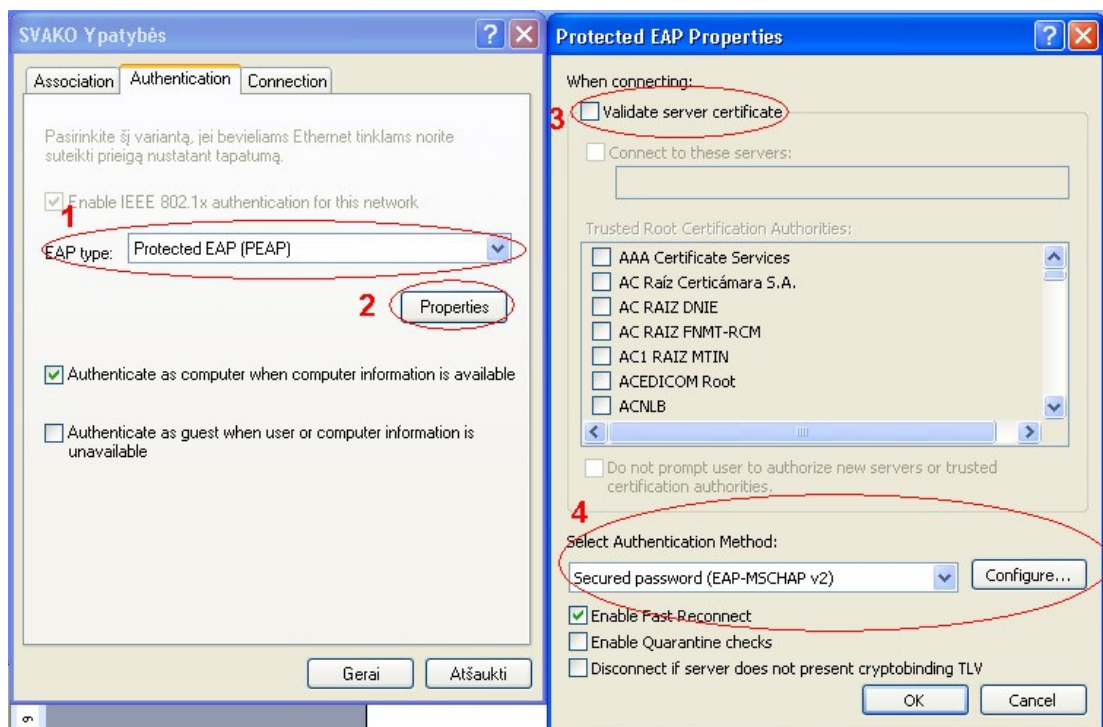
SVAKO Ypatybės

Association | Authentication | Connection

Pasirinkite šį variantą, jei bevieliams Ethernet tinklams norite suteikti prieigą nustatant tapatumą.

Enable IEEE 802.1x authentication for this network

1

EAP type: Protected EAP (PEAP)

2 Properties

Authenticate as computer when computer information is available

Authenticate as guest when user or computer information is unavailable

Gerai | Atšaukti

Protected EAP Properties

When connecting:

3 Validate server certificate

Connect to these servers:

Trusted Root Certification Authorities:

AAA Certificate Services
AC Raíz Certicámara S.A.
AC RAIZ DNIE
AC RAIZ FNMT-RCM
AC1 RAIZ MTIN
ACEDICOM Root
ACNLB

Do not prompt user to authorize new servers or trusted certification authorities.

4

Select Authentication Method:

Secured password (EAP-MSCHAP v2) | Configure...

Enable Fast Reconnect

Enable Quarantine checks

Disconnect if server does not present cryptobinding TLV

OK | Cancel